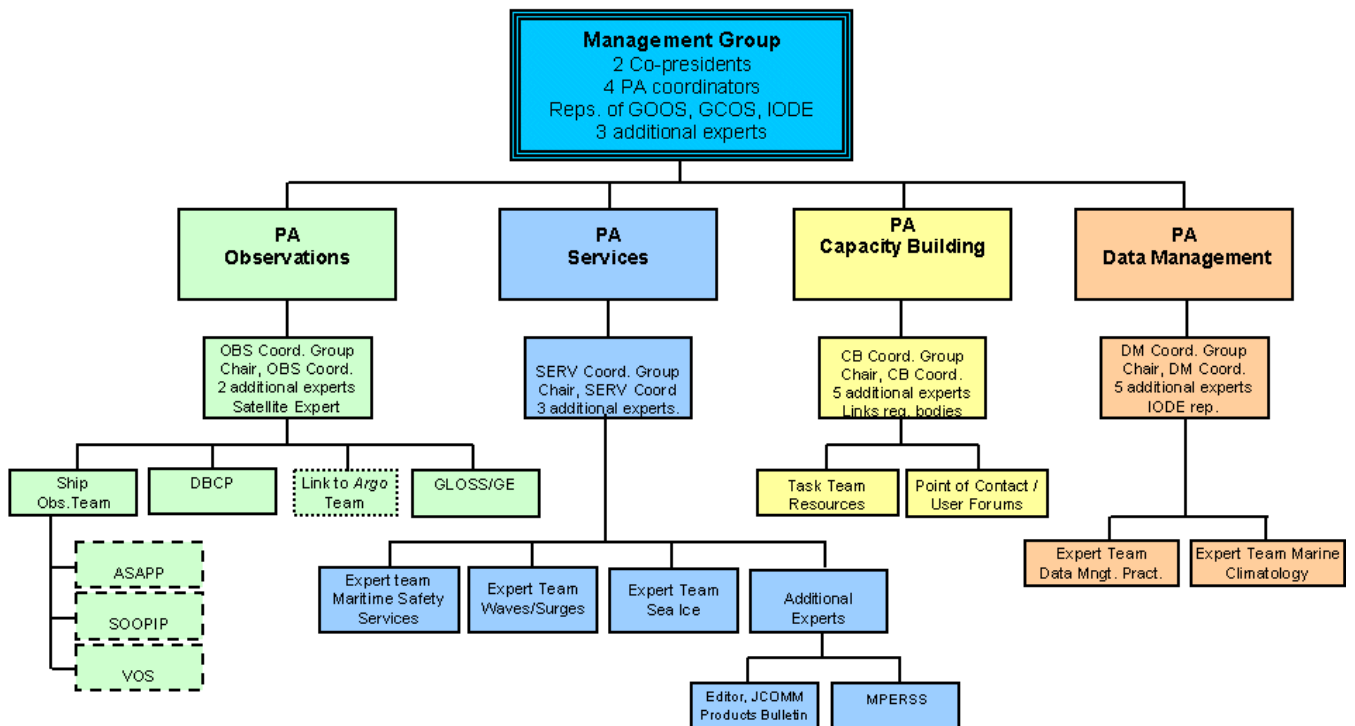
Management Group
2 Co-presidents
4 PA coordinators
Reps. of GOOS, GCOS, IODE
3 additional experts

PA
Observations

PA
Services

PA
Capacity Building

PA
Data Management

OBS Coord. Group
Chair, OBS Coord.
2 additional experts
Satellite Expert

SERV Coord. Group
Chair, SERV Coord
3 additional experts.

CB Coord. Group
Chair, CB Coord.
5 additional experts
Links reg. bodies

DM Coord. Group
Chair, DM Coord.
5 additional experts
IODE rep.

Ship
Obs.Team

DBCP

Link to Argo
Team

GLOSS/GE

ASAPP

SOOPIP

VOS

Task Team
Resources

Point of Contact /
User Forums

Expert Team
Data Mngt. Pract.

Expert Team Marine
Climatology

Expert team
Maritime Safety
Services

Expert Team
Waves/Surges

Expert Team
Sea Ice

Additional
Experts

Editor, JCOMM
Products Bulletin

MPERSS